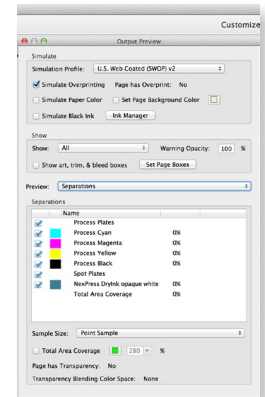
Customize

Output Preview

Simulate

Simulation Profile: U.S. Web Coated (SWOP) v2

Simulate Overprinting Page has Overprint: No

Simulate Paper Color Set Page Background Color

Simulate Black Ink Ink Manager

Show

Show: All Warning Opacity: 100 %

Show art, trim, & bleed boxes Set Page Boxes

Preview: Separations

Separations

| Name | |
|---|---|
| Process Plates | |
| Process Cyan | 0% |
| Process Magenta | 0% |
| Process Yellow | 0% |
| Process Black | 0% |
| Spot Plates | |
| NexPress DryInk opaque white | 0% |
| Total Area Coverage | 0% |

Sample Size: Point Sample

Total Area Coverage 280 %

Page has Transparency: No

Transparency Blending Color Space: None